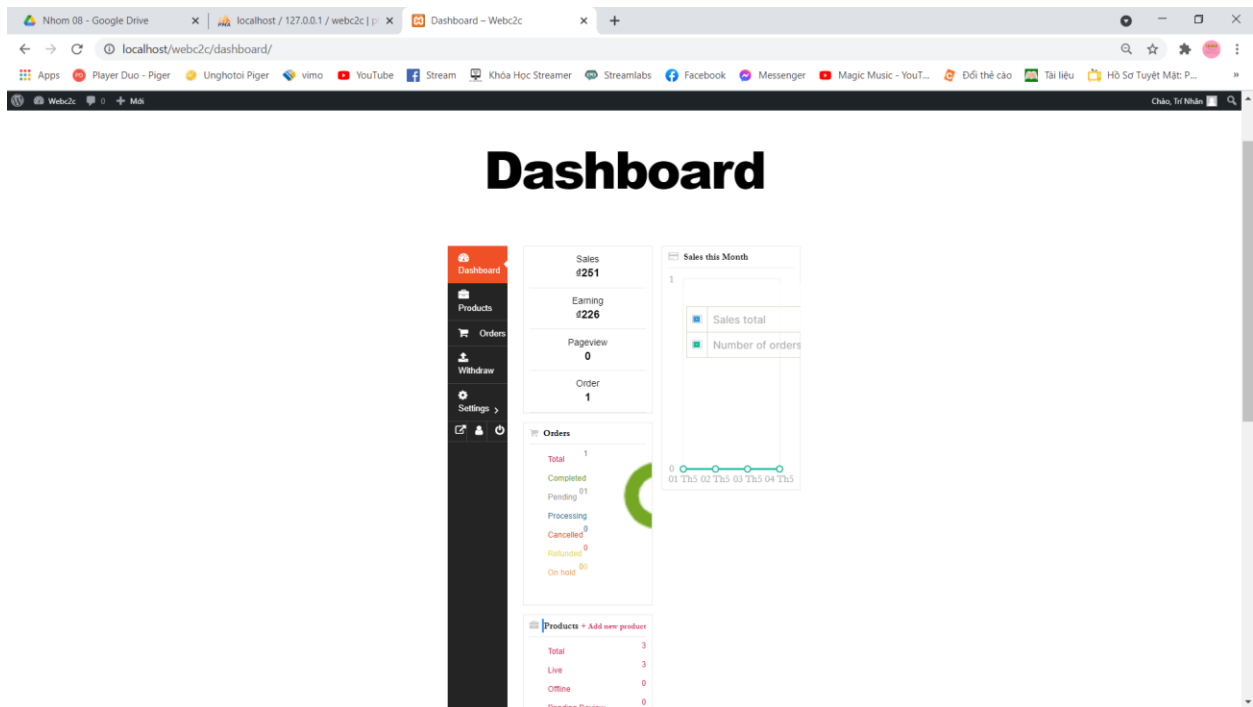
Nhom 08 - Google Drive
localhost / 127.0.0.1 / webc2c | p
Dashboard – Webc2c
localhost/webc2c/dashboard/
Apps  Player Duo - Piger  Unghotoi Piger  vimo  YouTube  Stream  Khóa Học Streamer  Streamlabs  Facebook  Messenger  Magic Music - YouT...  Đổi thẻ cào  Tài liệu  Hồ Sơ Tuyệt Mật: P...
Webc2c  0  + Mới
Chào, Trí Nhân

Dashboard

Dashboard
Products
Orders
Withdraw
Settings >

Sales
₫251
Earning
₫226
Pageview
0
Order
1

Sales this Month
1
Sales total
Number of orders
0
01 Th5 02 Th5 03 Th5 04 Th5

Orders
Total 1
Completed
Pending 01
Processing
Cancelled 0
Refunded 0
On hold 00

Products + Add new product
Total 3
Live 3
Offline 0
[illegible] 0